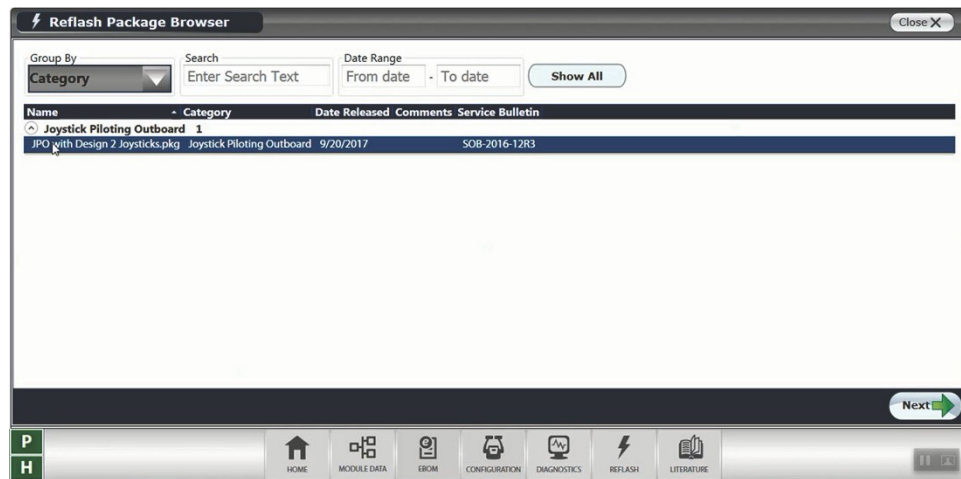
Reflash Package Browser

Close X

Group By
Category

Search
Enter Search Text

Date Range
From date - To date

Show All

| Name | Category | Date Released | Comments | Service Bulletin |
|---|---|---|---|---|
| Joystick Piloting Outboard 1 | | | | |
| JPO with Design 2 Joysticks.pkg | Joystick Piloting Outboard | 9/20/2017 | | SOB-2016-12R3 |

Next

P
H

HOME
MODULE DATA
EBOM
CONFIGURATION
DIAGNOSTICS
REFLASH
LITERATURE